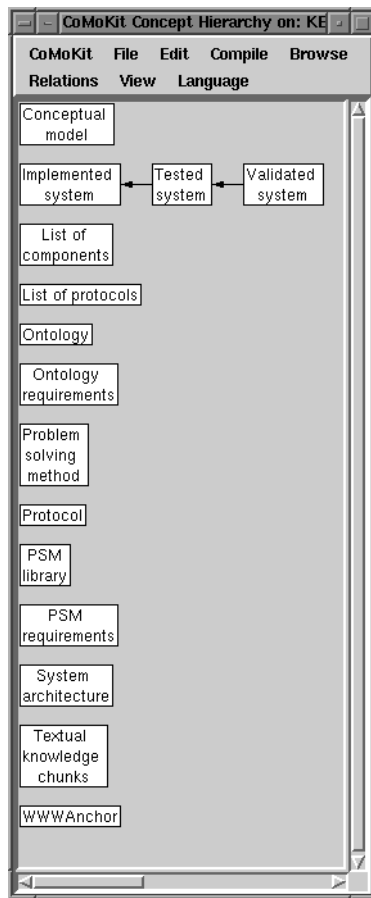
CoMoKit Concept Hierarchy on: KE

CoMoKit File Edit Compile Browse Relations View Language

Conceptual model

Implemented system

Tested system

Validated system

List of components

List of protocols

Ontology

Ontology requirements

Problem solving method

Protocol

PSM library

PSM requirements

System architecture

Textual knowledge chunks

WWWAnchor